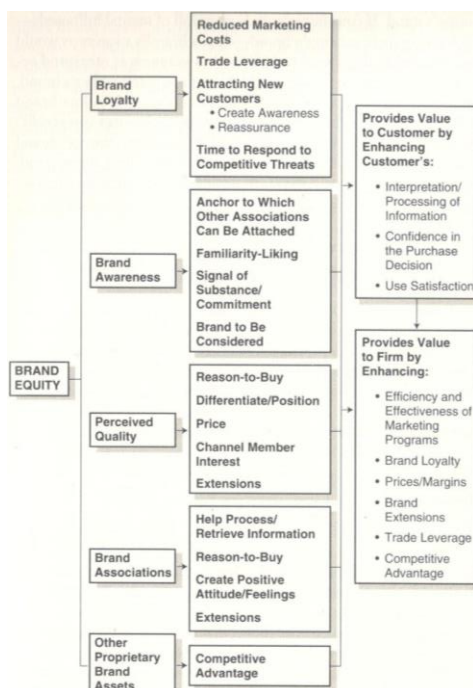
BRAND EQUITY

Brand Loyalty

Reduced Marketing Costs

Trade Leverage

Attracting New Customers
• Create Awareness
• Reassurance

Time to Respond to Competitive Threats

Brand Awareness

Anchor to Which Other Associations Can Be Attached

Familiarity-Liking

Signal of Substance/ Commitment

Brand to Be Considered

Perceived Quality

Reason-to-Buy

Differentiate/Position

Price

Channel Member Interest

Extensions

Brand Associations

Help Process/ Retrieve Information

Reason-to-Buy

Create Positive Attitude/Feelings

Extensions

Other Proprietary Brand Assets

Competitive Advantage

Provides Value to Customer by Enhancing Customer's:

• Interpretation/ Processing of Information
• Confidence in the Purchase Decision
• Use Satisfaction

Provides Value to Firm by Enhancing:

• Efficiency and Effectiveness of Marketing Programs
• Brand Loyalty
• Prices/Margins
• Brand Extensions
• Trade Leverage
• Competitive Advantage